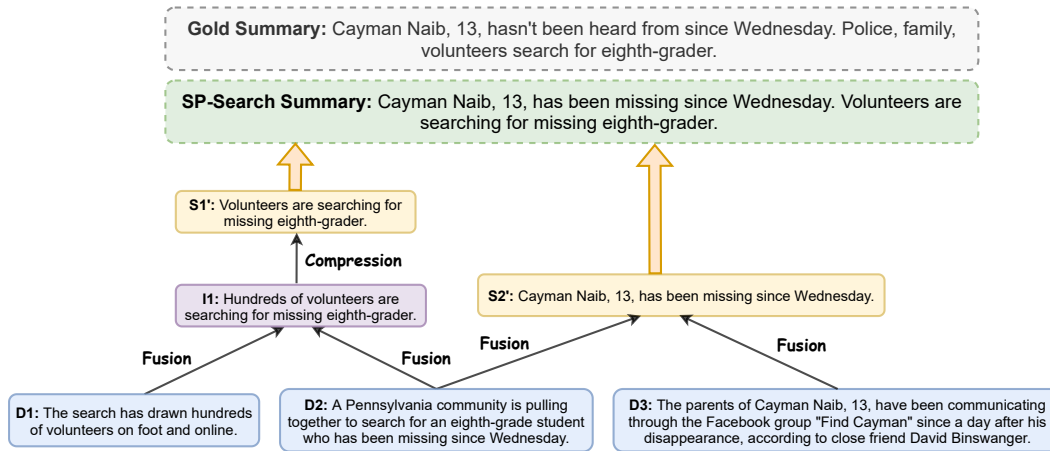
**Gold Summary:** Cayman Naib, 13, hasn't been heard from since Wednesday. Police, family, volunteers search for eighth-grader.

**SP-Search Summary:** Cayman Naib, 13, has been missing since Wednesday. Volunteers are searching for missing eighth-grader.

**S1':** Volunteers are searching for missing eighth-grader.

Compression

**I1:** Hundreds of volunteers are searching for missing eighth-grader.

**S2':** Cayman Naib, 13, has been missing since Wednesday.

Fusion

Fusion

Fusion

Fusion

**D1:** The search has drawn hundreds of volunteers on foot and online.

**D2:** A Pennsylvania community is pulling together to search for an eighth-grade student who has been missing since Wednesday.

**D3:** The parents of Cayman Naib, 13, have been communicating through the Facebook group "Find Cayman" since a day after his disappearance, according to close friend David Binswanger.